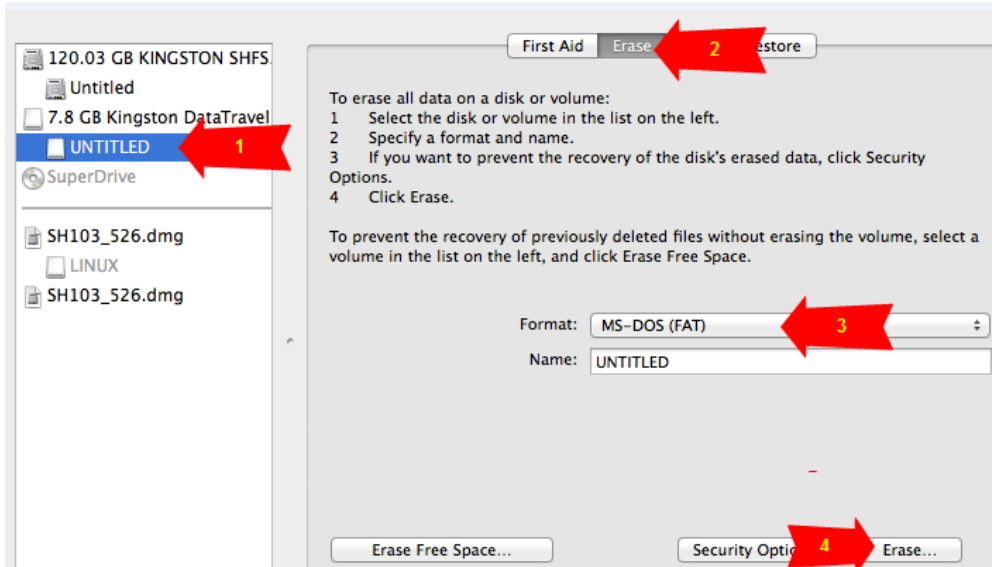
120.03 GB KINGSTON SHFS.
Untitled
7.8 GB Kingston DataTravel
UNTITLED
SuperDrive
SH103_526.dmg
LINUX
SH103_526.dmg

1

First Aid
Erase
2
estore

To erase all data on a disk or volume:
1 Select the disk or volume in the list on the left.
2 Specify a format and name.
3 If you want to prevent the recovery of the disk's erased data, click Security Options.
4 Click Erase.

To prevent the recovery of previously deleted files without erasing the volume, select a volume in the list on the left, and click Erase Free Space.

Format: MS-DOS (FAT)
3
Name: UNTITLED

Erase Free Space...
Security Optio
4
Erase...